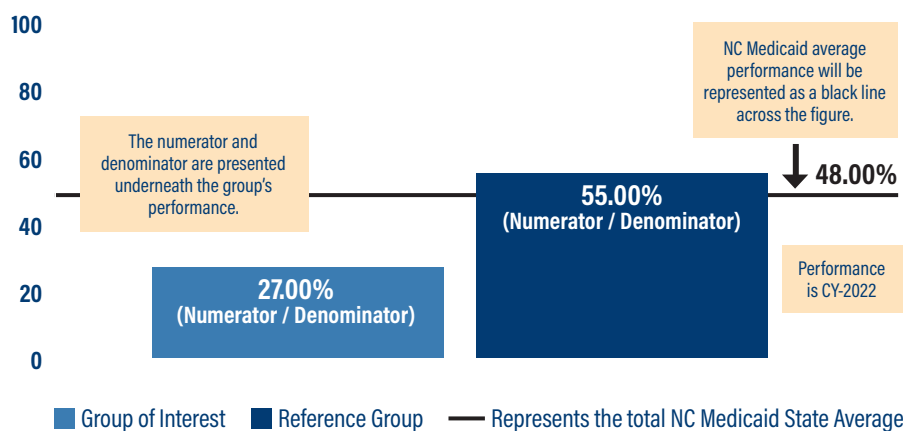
100
80
60
40
20
0

The numerator and denominator are presented underneath the group's performance.

NC Medicaid average performance will be represented as a black line across the figure.

48.00%

55.00%
(Numerator / Denominator)

27.00%
(Numerator / Denominator)

Performance is CY-2022

Group of Interest
Reference Group
Represents the total NC Medicaid State Average